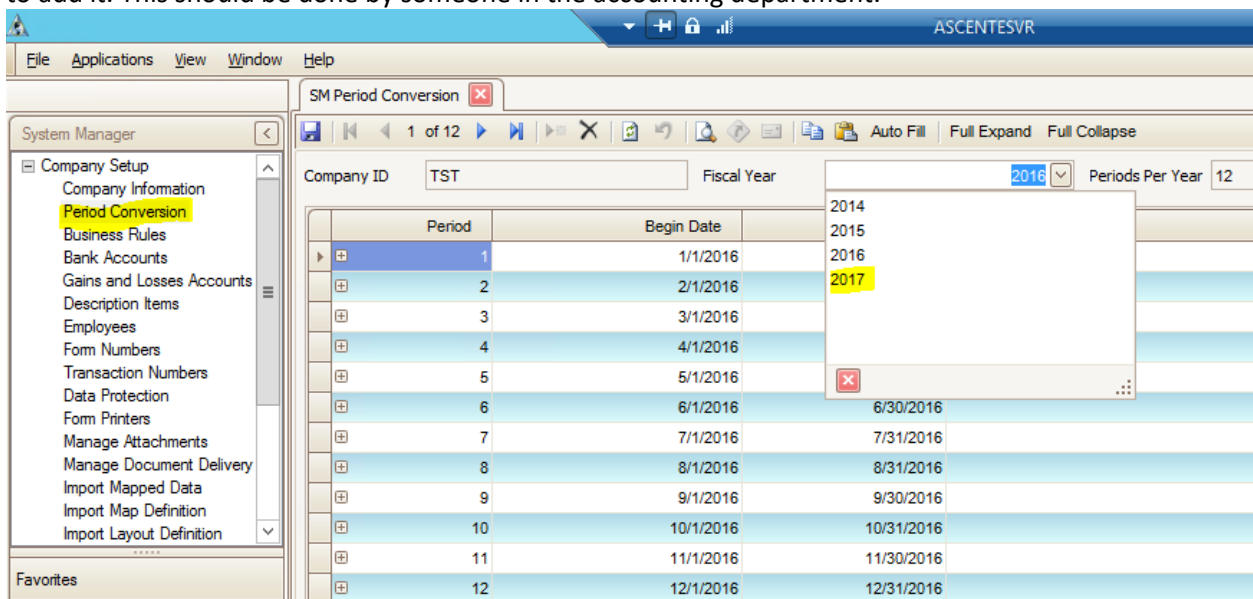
to add it. This should be done by someone in the accounting department.

ASCENTESVR

File Applications View Window Help

SM Period Conversion

System Manager

1 of 12

Auto Fill Full Expand Full Collapse

Company Setup
Company Information
Period Conversion
Business Rules
Bank Accounts
Gains and Losses Accounts
Description Items
Employees
Form Numbers
Transaction Numbers
Data Protection
Form Printers
Manage Attachments
Manage Document Delivery
Import Mapped Data
Import Map Definition
Import Layout Definition

Favorites

Company ID TST Fiscal Year 2016 Periods Per Year 12

2014
2015
2016
2017

| Period | Begin Date | |
|---|---|---|
| 1 | 1/1/2016 | |
| 2 | 2/1/2016 | |
| 3 | 3/1/2016 | |
| 4 | 4/1/2016 | |
| 5 | 5/1/2016 | |
| 6 | 6/1/2016 | 6/30/2016 |
| 7 | 7/1/2016 | 7/31/2016 |
| 8 | 8/1/2016 | 8/31/2016 |
| 9 | 9/1/2016 | 9/30/2016 |
| 10 | 10/1/2016 | 10/31/2016 |
| 11 | 11/1/2016 | 11/30/2016 |
| 12 | 12/1/2016 | 12/31/2016 |